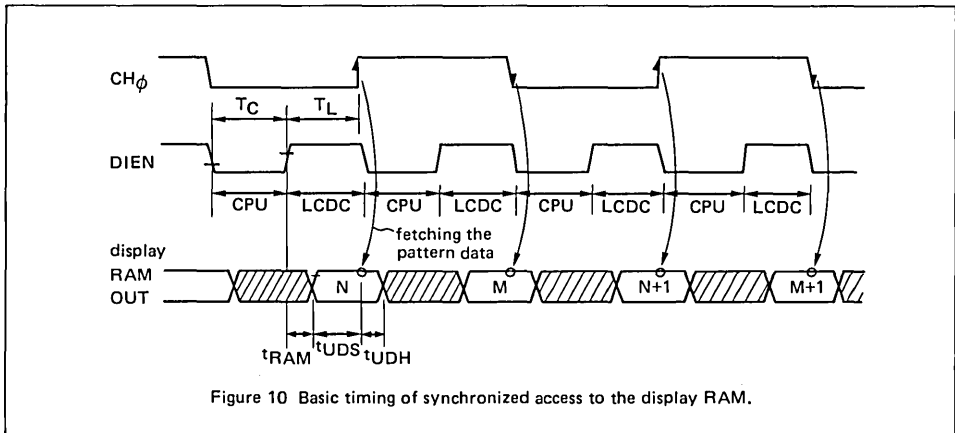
CH$\phi$

$T_C$ $T_L$

DIEN

CPU LCDC CPU LCDC CPU LCDC CPU LCDC

fetching the pattern data

display RAM OUT

N M N+1 M+1

$t_{RAM}$ $t_{UDS}$ $t_{UDH}$

Figure 10 Basic timing of synchronized access to the display RAM.